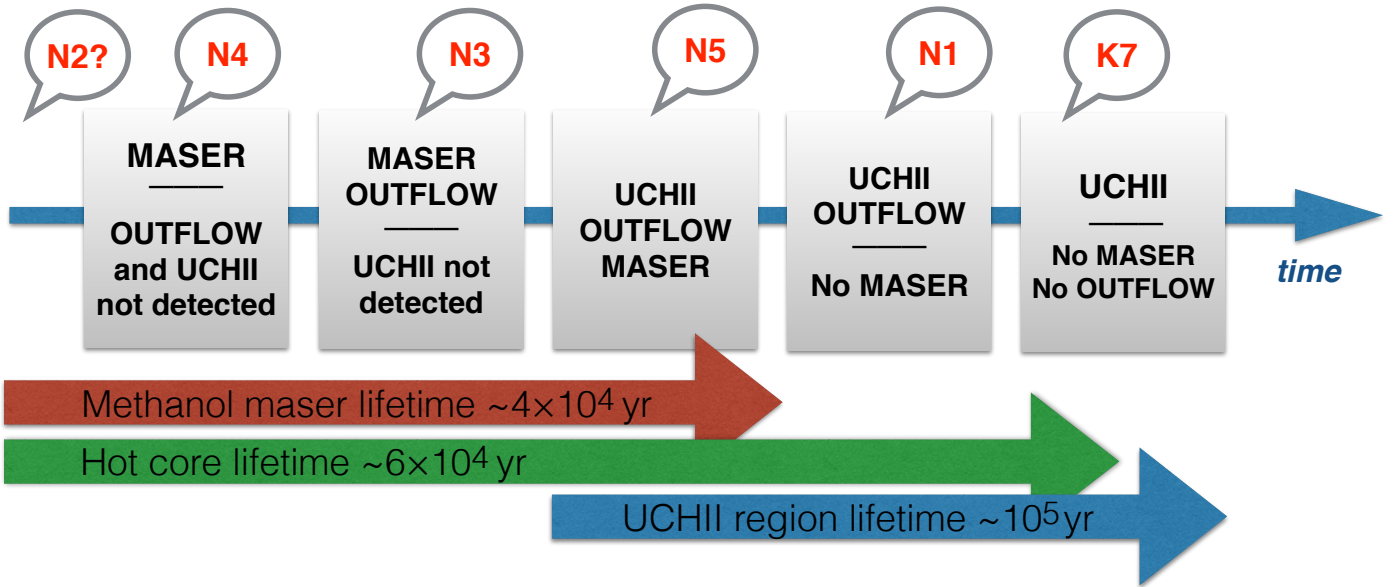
N2?

N4

MASER
———
OUTFLOW and UCHII not detected

N3

MASER
OUTFLOW
———
UCHII not detected

N5

UCHII
OUTFLOW
MASER

N1

UCHII
OUTFLOW
———
No MASER

K7

UCHII
———
No MASER
No OUTFLOW

time

Methanol maser lifetime ~$4\times10^4$ yr

Hot core lifetime ~$6\times10^4$ yr

UCHII region lifetime ~$10^5$ yr